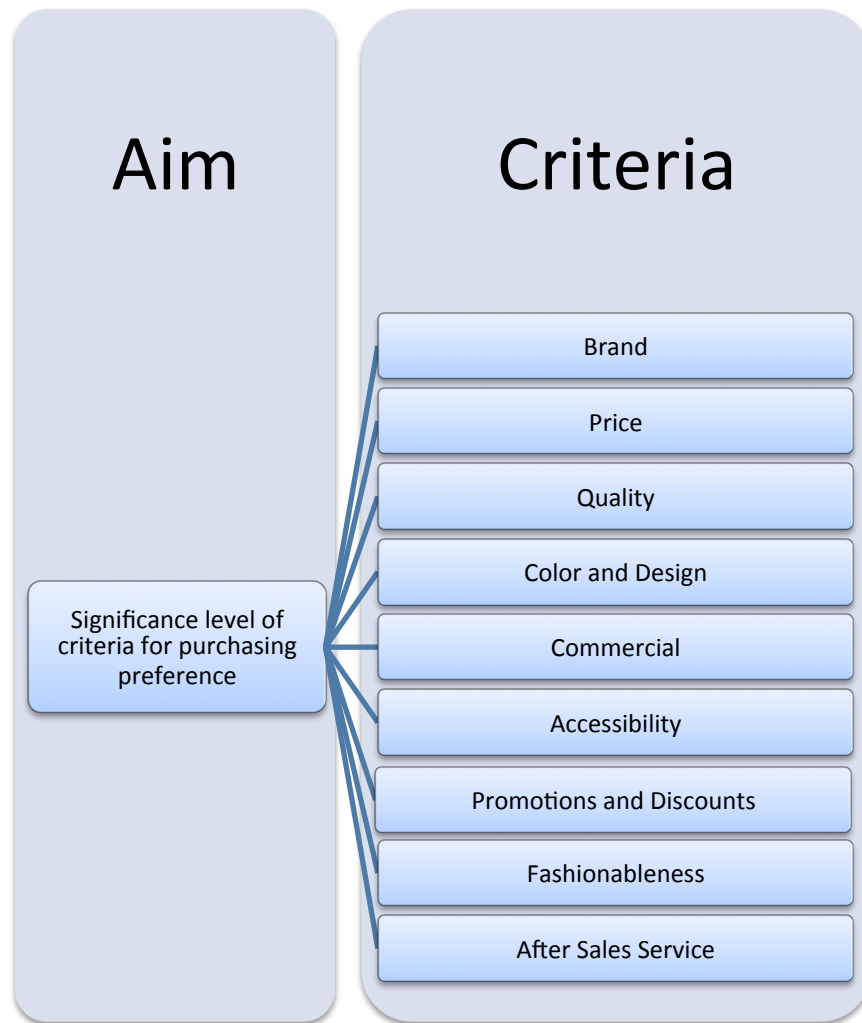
Aim

Criteria

Significance level of criteria for purchasing preference

Brand

Price

Quality

Color and Design

Commercial

Accessibility

Promotions and Discounts

Fashionableness

After Sales Service